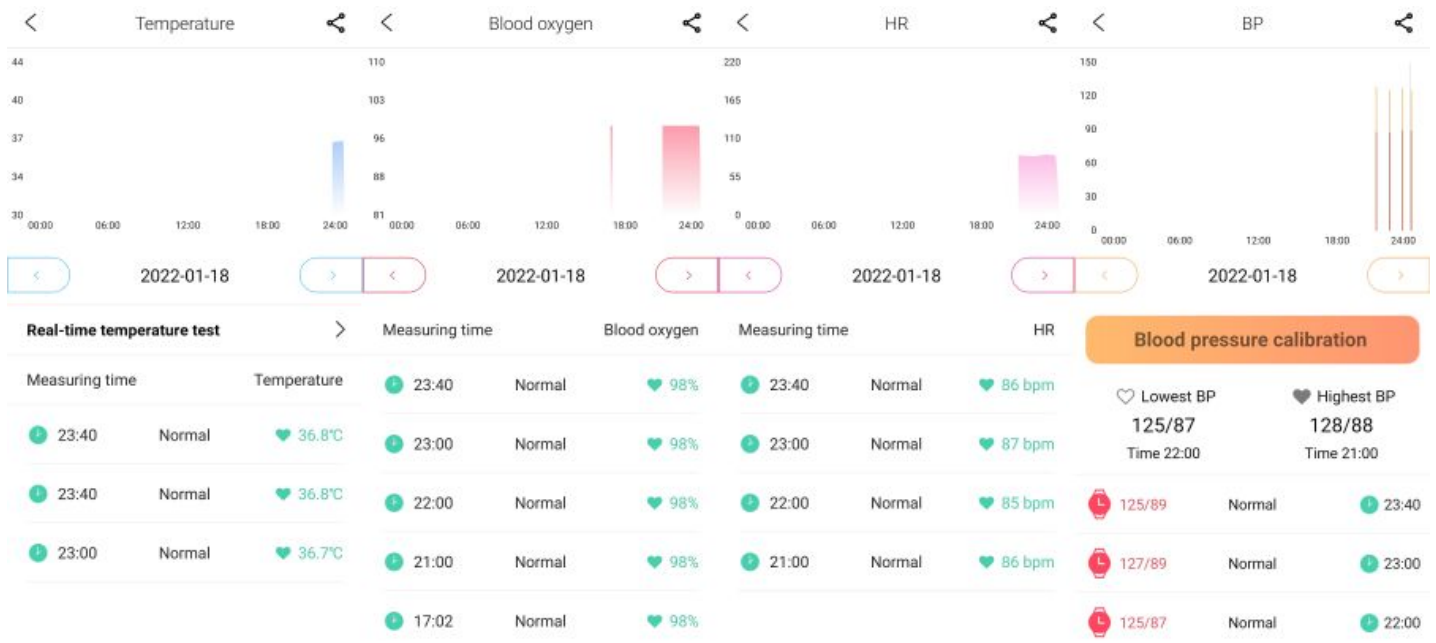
Temperature

44
40
37
34
30
00:00 06:00 12:00 18:00 24:00

2022-01-18

Real-time temperature test

Measuring time Temperature

23:40 Normal 36.8℃

23:40 Normal 36.8℃

23:00 Normal 36.7℃

Blood oxygen

110
103
96
88
81
00:00 06:00 12:00 18:00 24:00

2022-01-18

Measuring time Blood oxygen

23:40 Normal 98%

23:00 Normal 98%

22:00 Normal 98%

21:00 Normal 98%

17:02 Normal 98%

HR

220
165
110
55
0
00:00 06:00 12:00 18:00 24:00

2022-01-18

Measuring time HR

23:40 Normal 86 bpm

23:00 Normal 87 bpm

22:00 Normal 85 bpm

21:00 Normal 86 bpm

BP

150
120
90
60
30
0
00:00 06:00 12:00 18:00 24:00

2022-01-18

Blood pressure calibration

Lowest BP
125/87
Time 22:00

Highest BP
128/88
Time 21:00

125/89 Normal 23:40

127/89 Normal 23:00

125/87 Normal 22:00